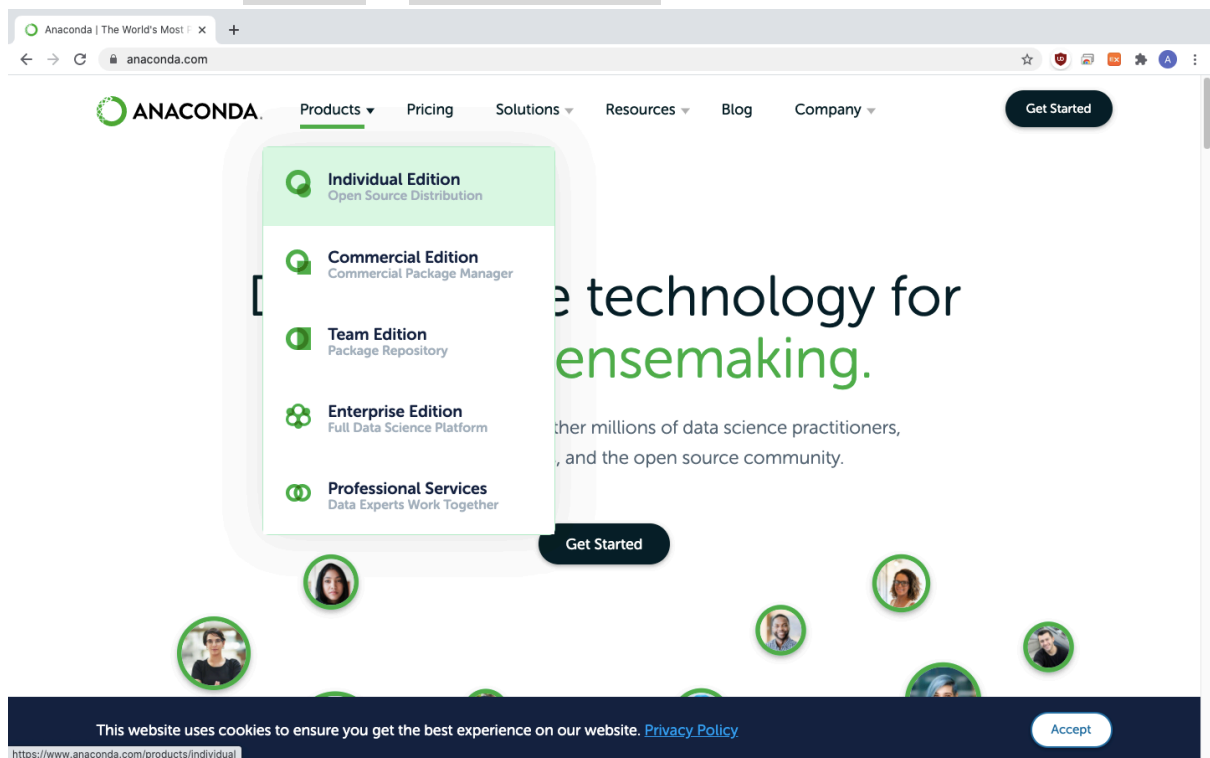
Anaconda | The World's Most P ×
+
anaconda.com

ANACONDA.
Products
Pricing
Solutions
Resources
Blog
Company
Get Started

Individual Edition
Open Source Distribution

Commercial Edition
Commercial Package Manager

Team Edition
Package Repository

Enterprise Edition
Full Data Science Platform

Professional Services
Data Experts Work Together

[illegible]e technology for
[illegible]ensemaking.

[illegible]ther millions of data science practitioners,
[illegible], and the open source community.

Get Started

This website uses cookies to ensure you get the best experience on our website. Privacy Policy
Accept

https://www.anaconda.com/products/individual